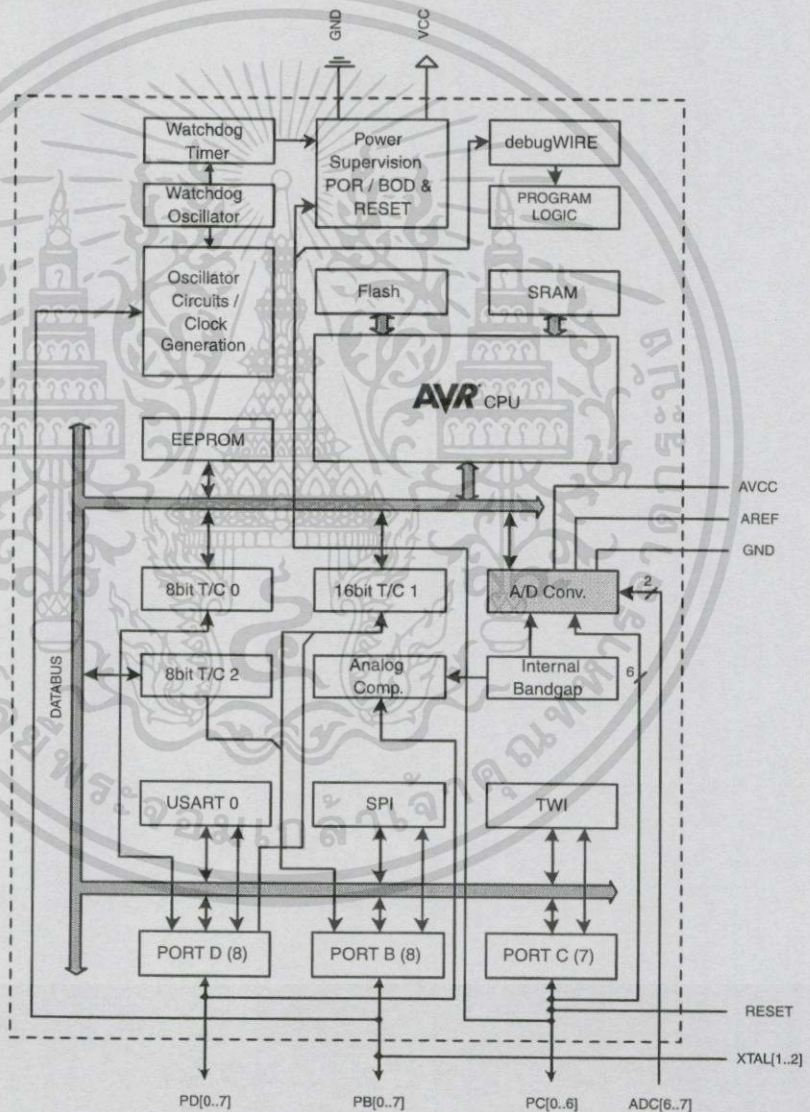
GND
VCC
Watchdog Timer
Watchdog Oscillator
Oscillator Circuits / Clock Generation
Power Supervision POR / BOD & RESET
debugWIRE
PROGRAM LOGIC
Flash
SRAM
AVR CPU
EEPROM
AVCC
AREF
GND
DATABUS
8bit T/C 0
16bit T/C 1
A/D Conv.
2
8bit T/C 2
Analog Comp.
Internal Bandgap
6
USART 0
SPI
TWI
PORT D (8)
PORT B (8)
PORT C (7)
RESET
XTAL[1..2]
PD[0..7]
PB[0..7]
PC[0..6]
ADC[6..7]